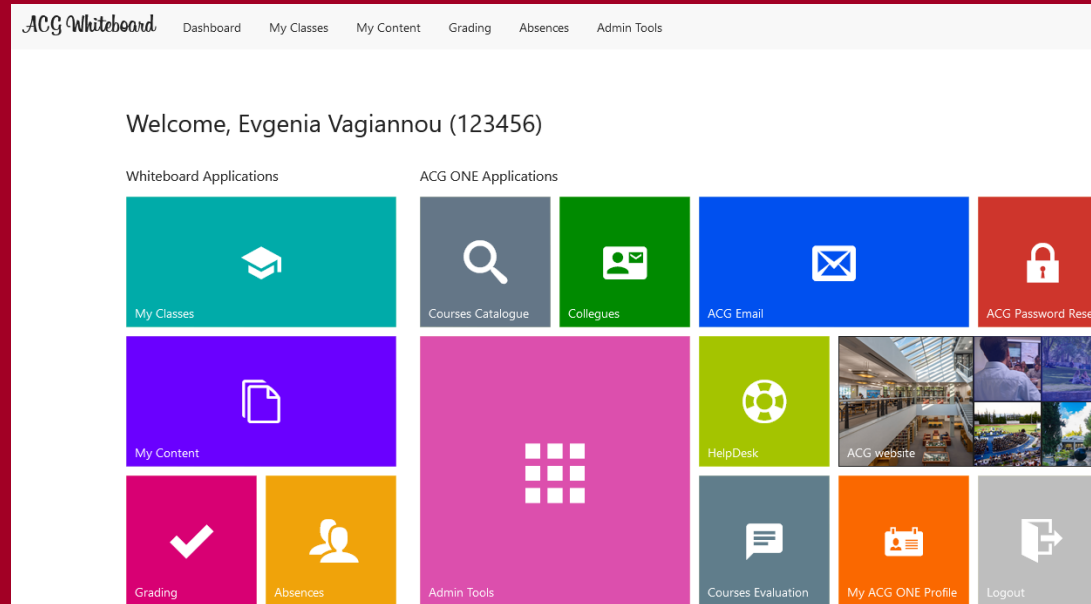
ACG Whiteboard Dashboard My Classes My Content Grading Absences Admin Tools

Welcome, Evgenia Vagiannou (123456)

Whiteboard Applications

ACG ONE Applications

My Classes

Courses Catalogue

Collegues

ACG Email

ACG Password Rese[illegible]

My Content

Admin Tools

HelpDesk

ACG website

Grading

Absences

Courses Evaluation

My ACG ONE Profile

Logout